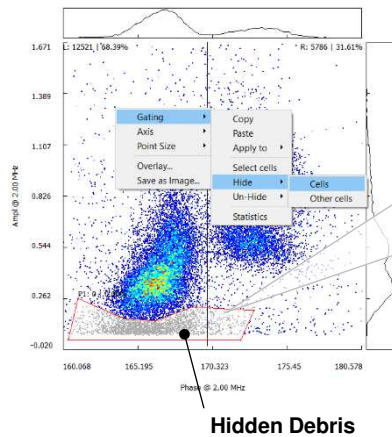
L: 12521 | 68.39%

R: 5786 | 31.61%

1.671

1.389

1.107

0.826

0.544

0.262

-0.020

Ampl @ 2.00 MHz

Gating

Axis

Point Size

Overlay...

Save as Image...

Copy

Paste

Apply to

Select cells

Hide

Un-Hide

Statistics

Cells

Other cells

R1: 9.1

160.068

165.195

170.323

175.45

180.578

Phase @ 2.00 MHz

Hidden Debris